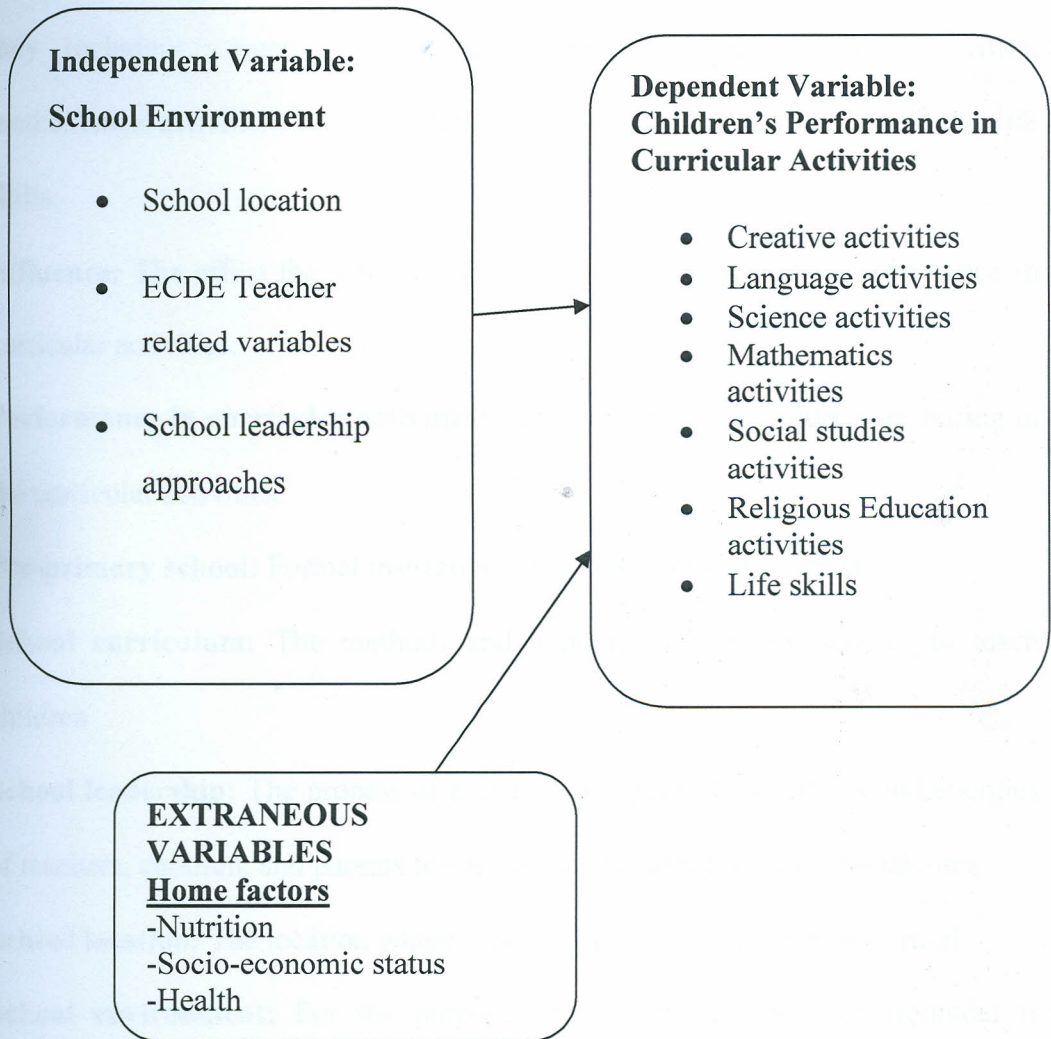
Independent Variable:
School Environment

- School location
- ECDE Teacher related variables
- School leadership approaches

Dependent Variable:
Children's Performance in Curricular Activities

- Creative activities
- Language activities
- Science activities
- Mathematics activities
- Social studies activities
- Religious Education activities
- Life skills

EXTRANEOUS VARIABLES
Home factors
-Nutrition
-Socio-economic status
-Health